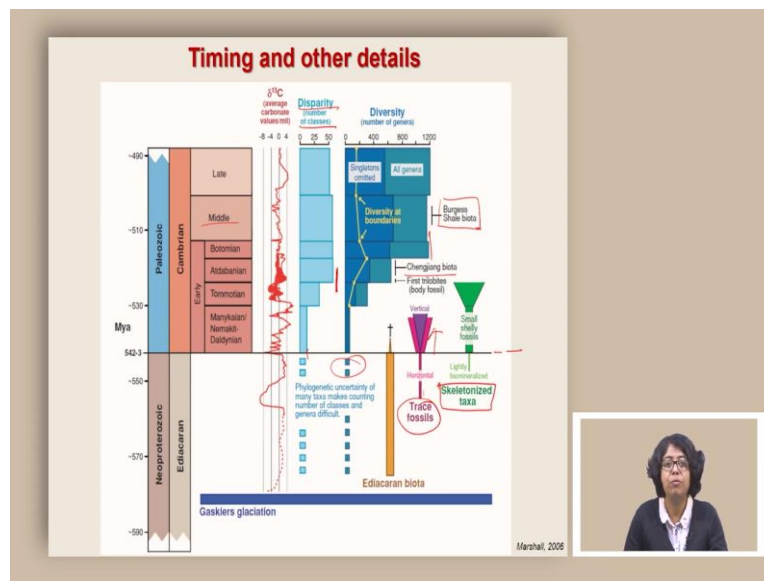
Timing and other details

$\delta^{13}C$ (average carbonate values/mil)

-8 -4 0 4

Disparity (number of classes)

0 25 50

Diversity (number of genera)

0 400 800 1200

~490

~510

~530

Mya

542-3

~550

~570

~590

Paleozoic

Cambrian

Late

Middle

Early

Botomian

Atdabanian

Tommotian

Manykaian/ Nemakit-Daldynian

Neoproterozoic

Ediacaran

Singletons omitted

All genera

Diversity at boundaries

Burgess Shale biota

Chengjiang biota

First trilobites (body fossil)

Vertical

Horizontal

Trace fossils

Small shelly fossils

Lightly biomineralized

Skeletonized taxa

Phylogenetic uncertainty of many taxa makes counting number of classes and genera difficult.

Ediacaran biota

Gaskiers glaciation

Marshall, 2006